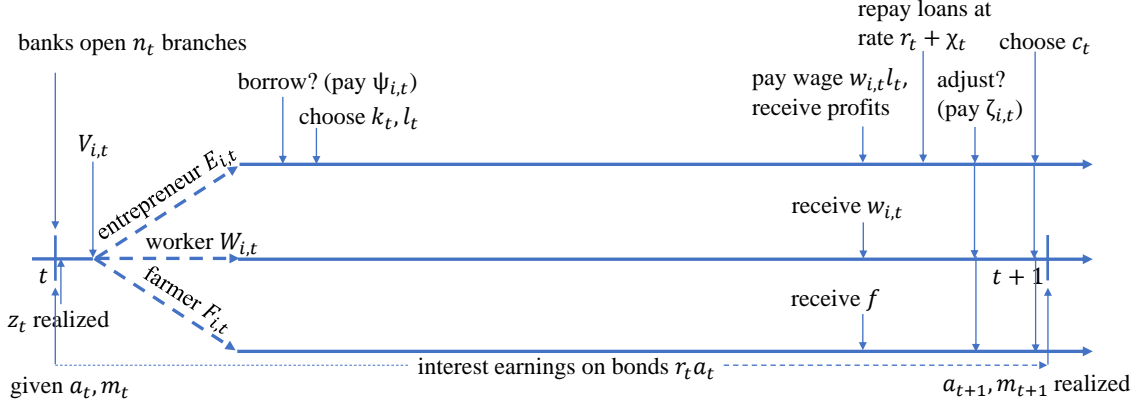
banks open $n_t$ branches

$V_{i,t}$

entrepreneur $E_{i,t}$

worker $W_{i,t}$

farmer $F_{i,t}$

$t$

$z_t$ realized

given $a_t, m_t$

borrow? (pay $\psi_{i,t}$)

choose $k_t, l_t$

pay wage $w_{i,t} l_t$, receive profits

repay loans at rate $r_t + \chi_t$

adjust? (pay $\zeta_{i,t}$)

choose $c_t$

receive $w_{i,t}$

$t + 1$

receive $f$

interest earnings on bonds $r_t a_t$

$a_{t+1}, m_{t+1}$ realized